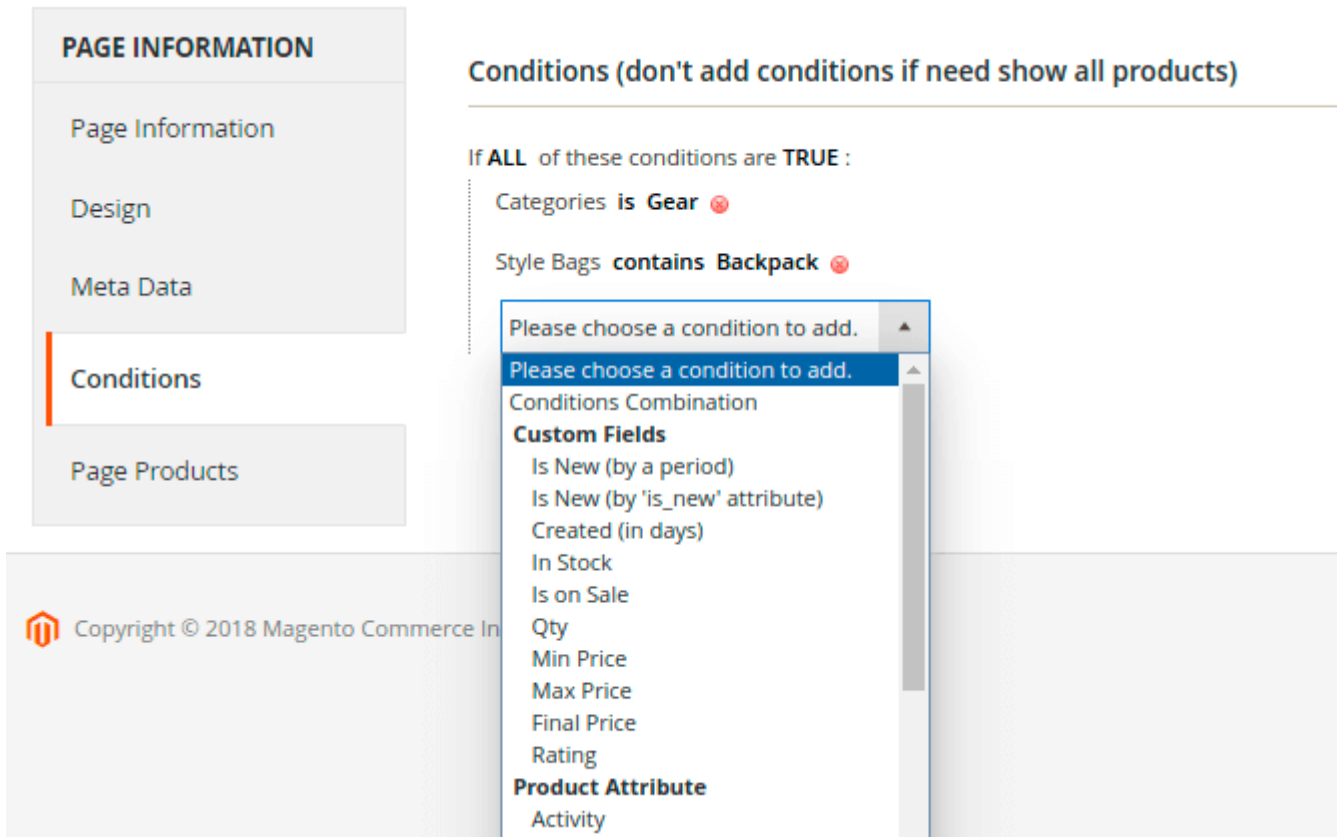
PAGE INFORMATION

Page Information

Design

Meta Data

Conditions

Page Products

Conditions (don't add conditions if need show all products)

If ALL of these conditions are TRUE :

Categories is Gear

Style Bags contains Backpack

Please choose a condition to add.

Please choose a condition to add.
Conditions Combination
Custom Fields
Is New (by a period)
Is New (by 'is_new' attribute)
Created (in days)
In Stock
Is on Sale
Qty
Min Price
Max Price
Final Price
Rating
Product Attribute
Activity

Copyright © 2018 Magento Commerce In